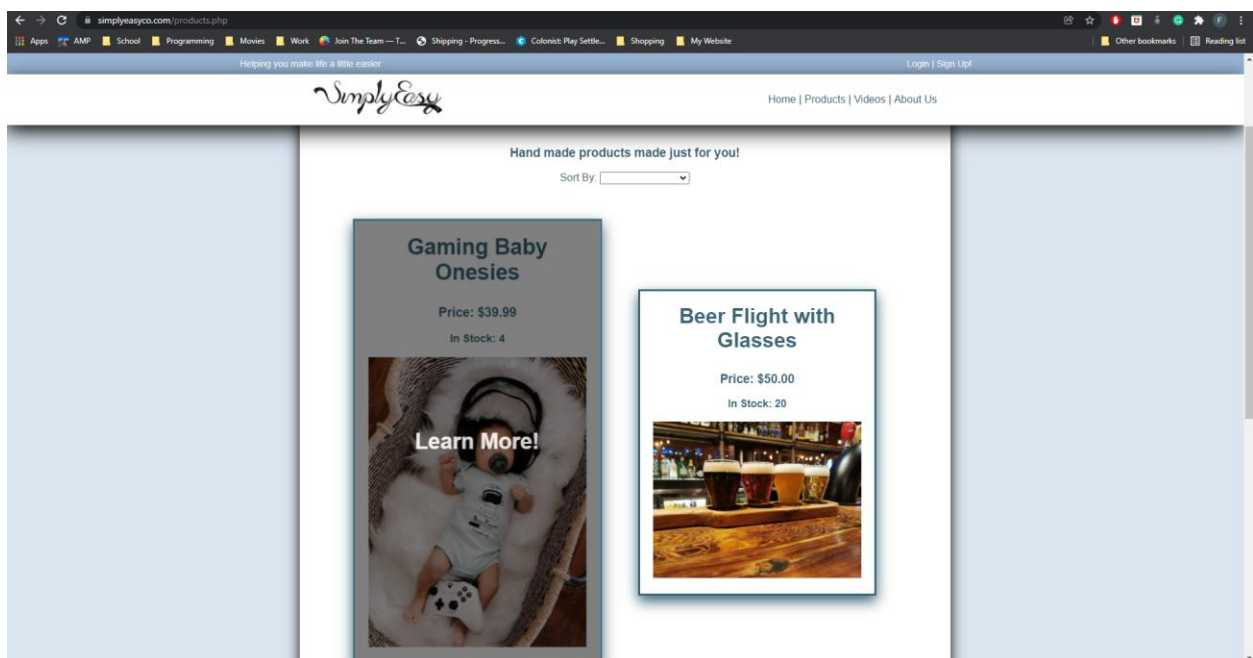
simplyeasyco.com/products.php

Apps AMP School Programming Movies Work Join The Team — T... Shipping - Progress... Colonist: Play Settle... Shopping My Website Other bookmarks Reading list

Helping you make life a little easier

Login | Sign Up!

SimplyEasy

Home | Products | Videos | About Us

Hand made products made just for you!

Sort By:

Gaming Baby Onesies

Price: $39.99

In Stock: 4

Learn More!

Beer Flight with Glasses

Price: $50.00

In Stock: 20